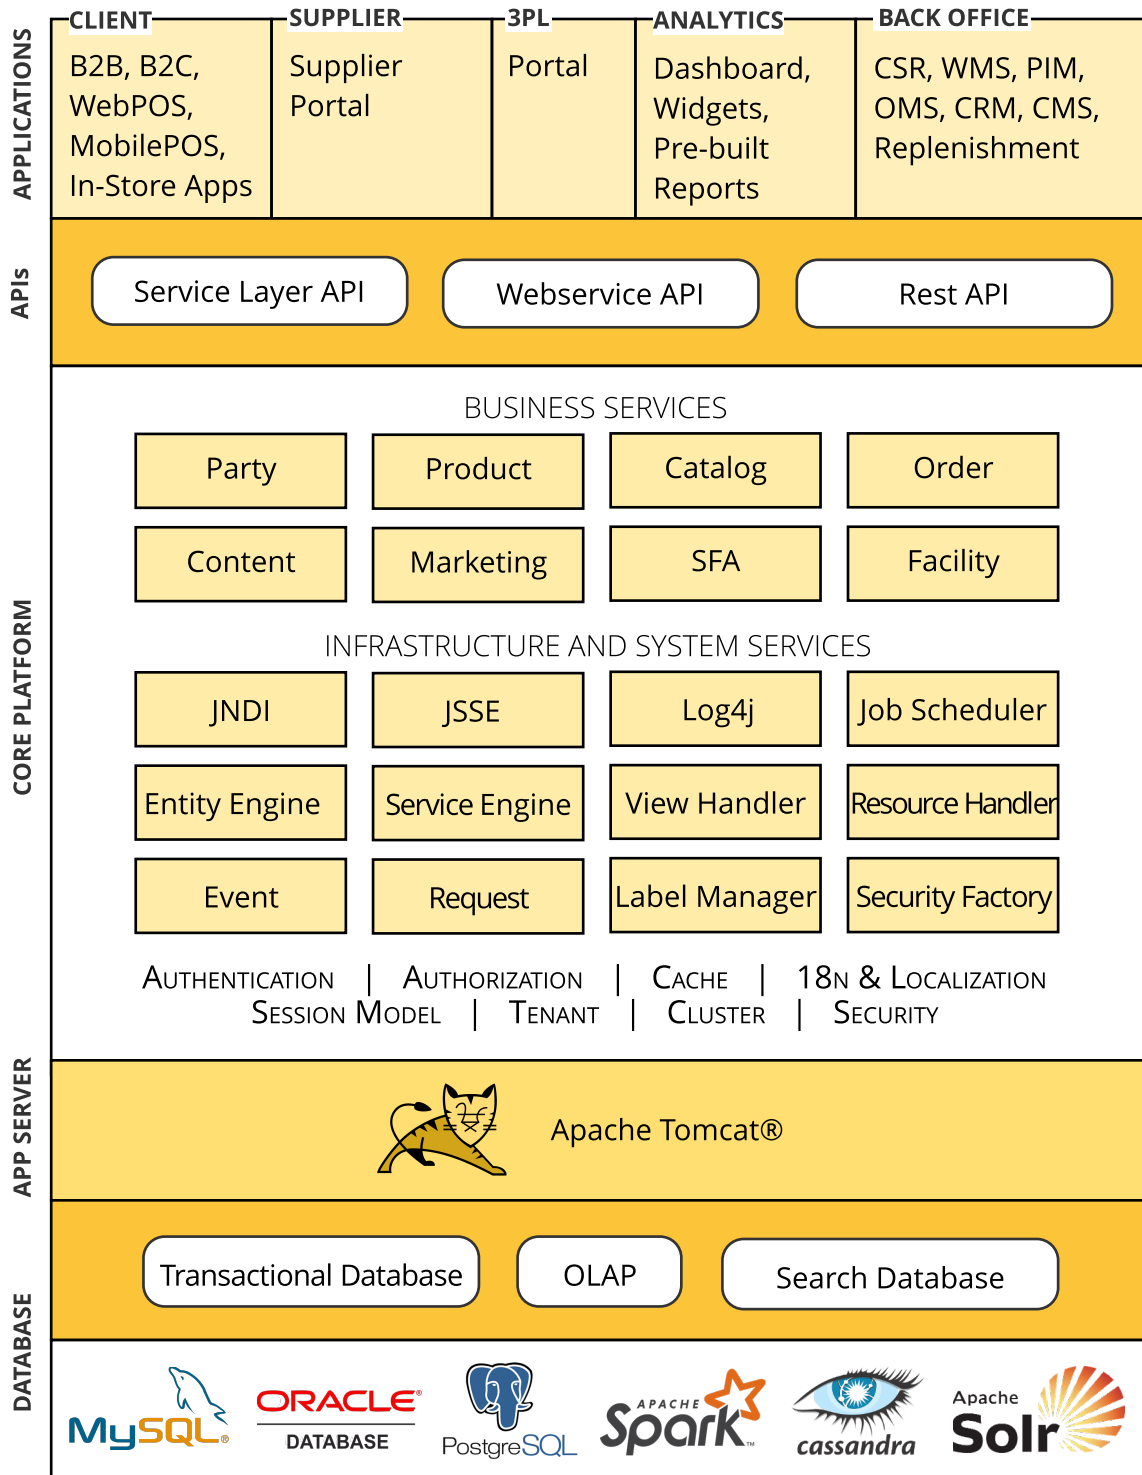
APPLICATIONS

CLIENT
B2B, B2C, WebPOS, MobilePOS, In-Store Apps

SUPPLIER
Supplier Portal

3PL
Portal

ANALYTICS
Dashboard, Widgets, Pre-built Reports

BACK OFFICE
CSR, WMS, PIM, OMS, CRM, CMS, Replenishment

APIs

Service Layer API
Webservice API
Rest API

CORE PLATFORM

BUSINESS SERVICES

| Party | Product | Catalog | Order |
|---|---|---|---|
| Content | Marketing | SFA | Facility |

INFRASTRUCTURE AND SYSTEM SERVICES

| JNDI | JSSE | Log4j | Job Scheduler |
|---|---|---|---|
| Entity Engine | Service Engine | View Handler | Resource Handler |
| Event | Request | Label Manager | Security Factory |

AUTHENTICATION | AUTHORIZATION | CACHE | 18N & LOCALIZATION
SESSION MODEL | TENANT | CLUSTER | SECURITY

APP SERVER

Apache Tomcat®

DATABASE

Transactional Database
OLAP
Search Database

MySQL.
ORACLE®
DATABASE
PostgreSQL
APACHE Spark™
cassandra
Apache Solr